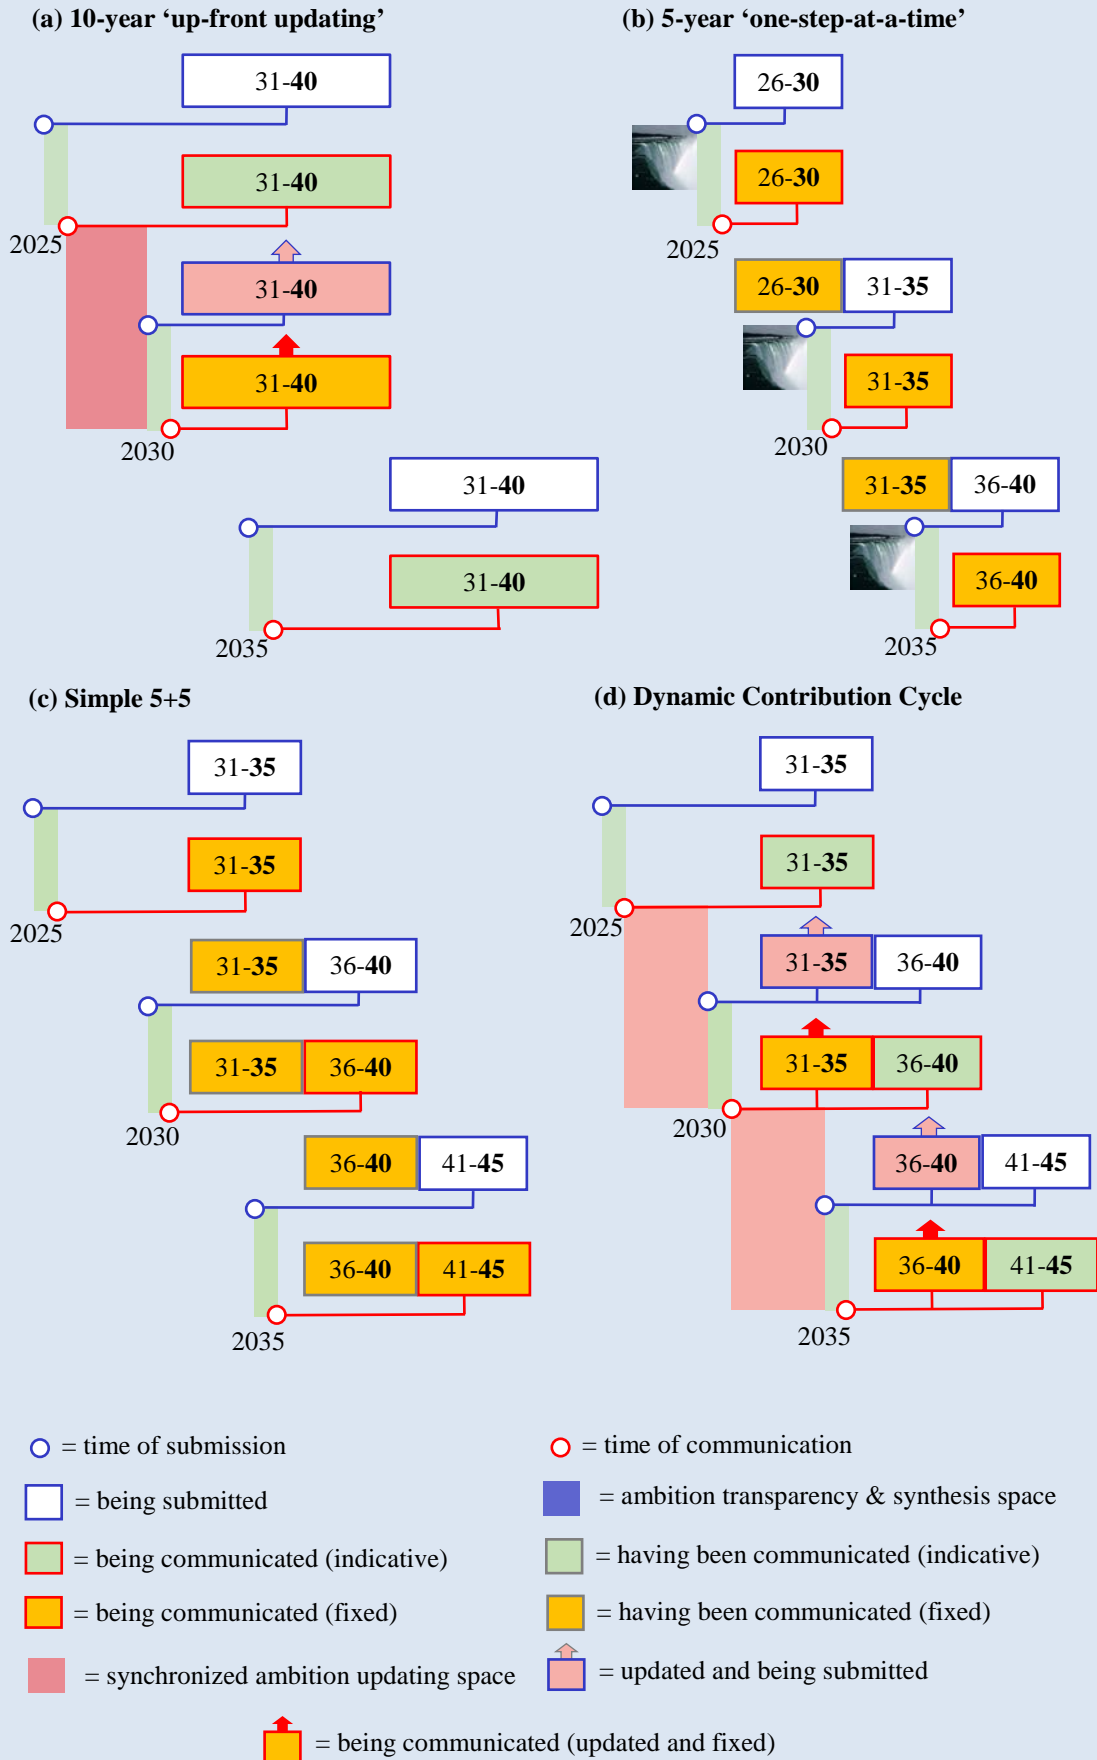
(a) 10-year ‘up-front updating’

31-40

31-40

2025

31-40

31-40

2030

31-40

31-40

2035

(b) 5-year ‘one-step-at-a-time’

26-30

26-30

2025

26-30 31-35

31-35

2030

31-35 36-40

36-40

2035

(c) Simple 5+5

31-35

31-35

2025

31-35 36-40

31-35 36-40

2030

36-40 41-45

36-40 41-45

2035

(d) Dynamic Contribution Cycle

31-35

31-35

2025

31-35 36-40

31-35 36-40

2030

36-40 41-45

36-40 41-45

2035

= time of submission

= time of communication

= being submitted

= ambition transparency & synthesis space

= being communicated (indicative)

= having been communicated (indicative)

= being communicated (fixed)

= having been communicated (fixed)

= synchronized ambition updating space

= updated and being submitted

= being communicated (updated and fixed)